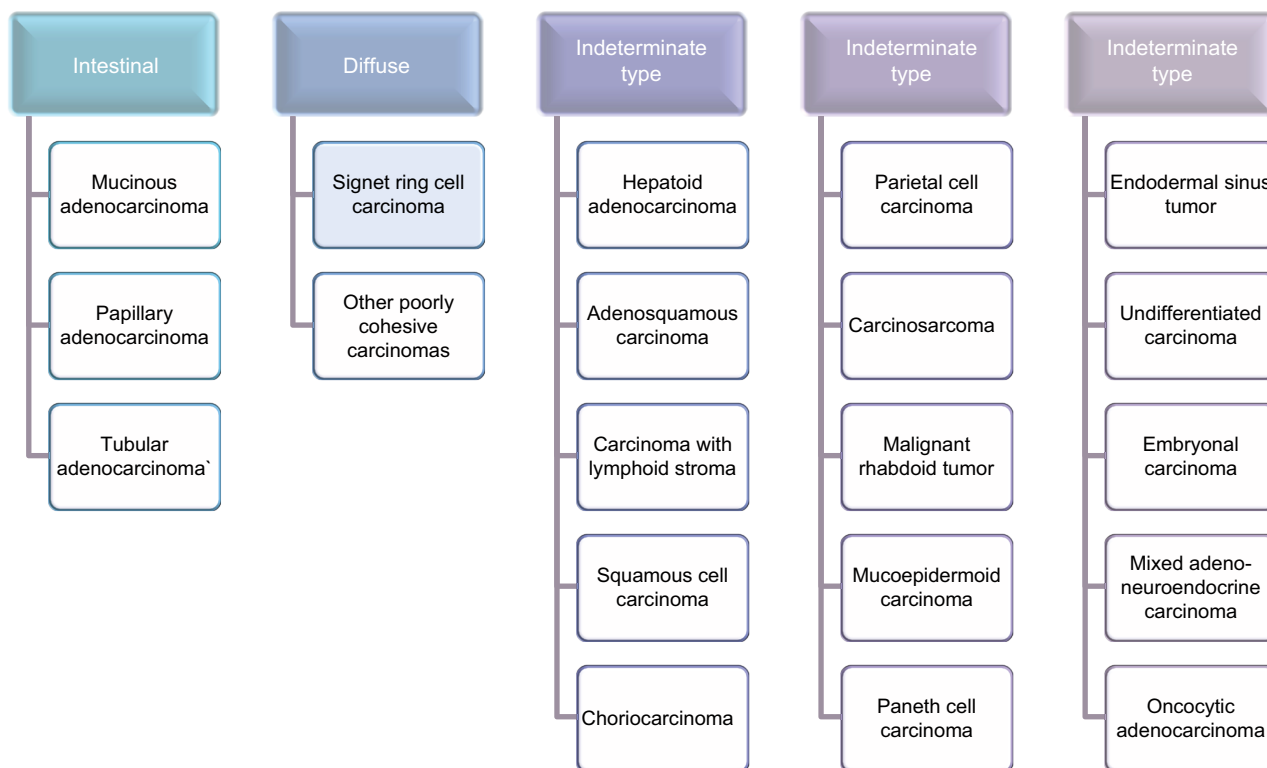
Intestinal

Mucinous adenocarcinoma

Papillary adenocarcinoma

Tubular adenocarcinoma`

Diffuse

Signet ring cell carcinoma

Other poorly cohesive carcinomas

Indeterminate type

Hepatoid adenocarcinoma

Adenosquamous carcinoma

Carcinoma with lymphoid stroma

Squamous cell carcinoma

Choriocarcinoma

Indeterminate type

Parietal cell carcinoma

Carcinosarcoma

Malignant rhabdoid tumor

Mucoepidermoid carcinoma

Paneth cell carcinoma

Indeterminate type

Endodermal sinus tumor

Undifferentiated carcinoma

Embryonal carcinoma

Mixed adeno-neuroendocrine carcinoma

Oncocytic adenocarcinoma